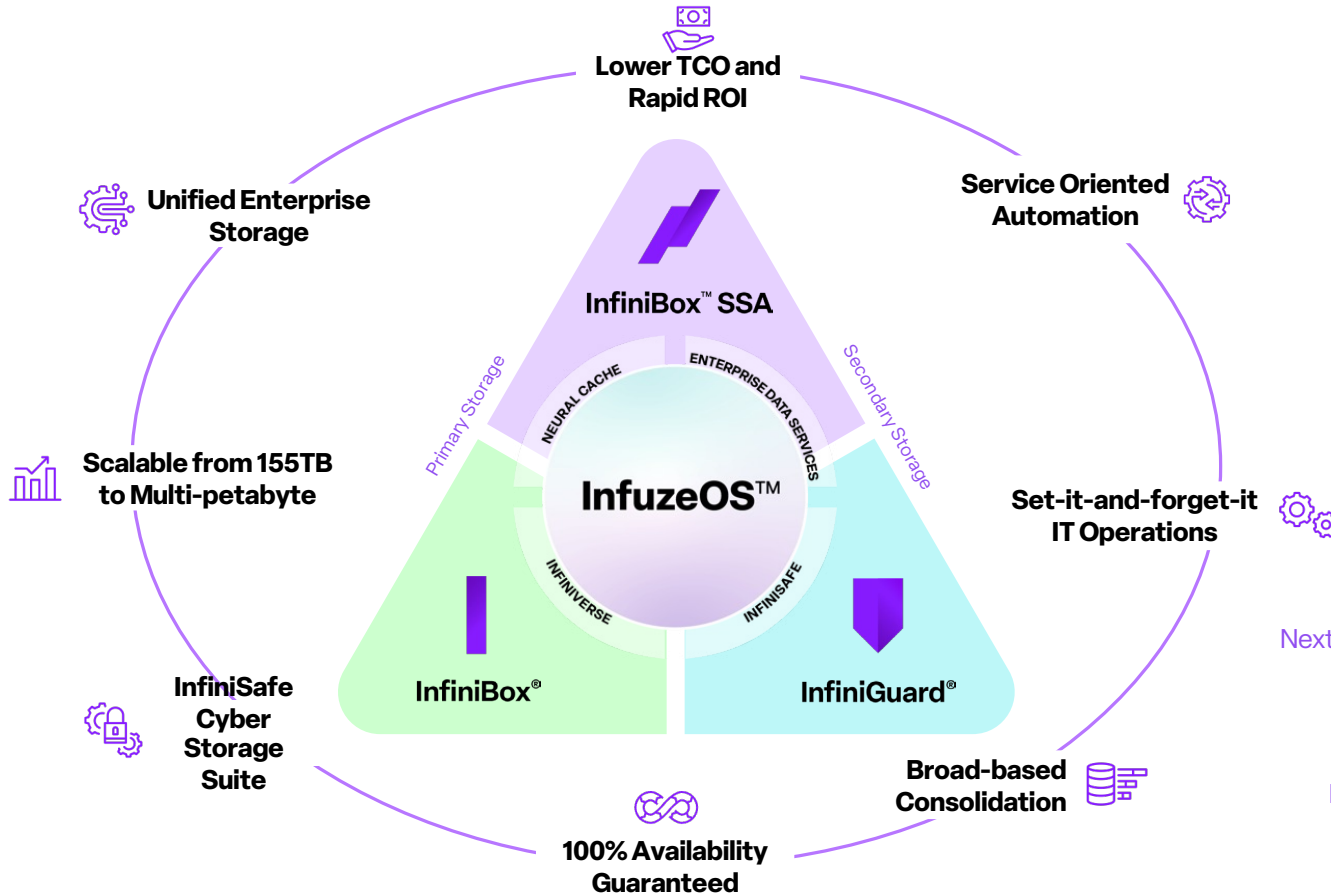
Lower TCO and Rapid ROI

Unified Enterprise Storage

Service Oriented Automation

InfiniBox™ SSA

Primary Storage

Secondary Storage

NEURAL CACHE

ENTERPRISE DATA SERVICES

InfuzeOS™

INFINIVERSE

INFINISAFE

Scalable from 155TB to Multi-petabyte

Set-it-and-forget-it IT Operations

Next

InfiniBox®

InfiniGuard®

InfiniSafe Cyber Storage Suite

Broad-based Consolidation

100% Availability Guaranteed